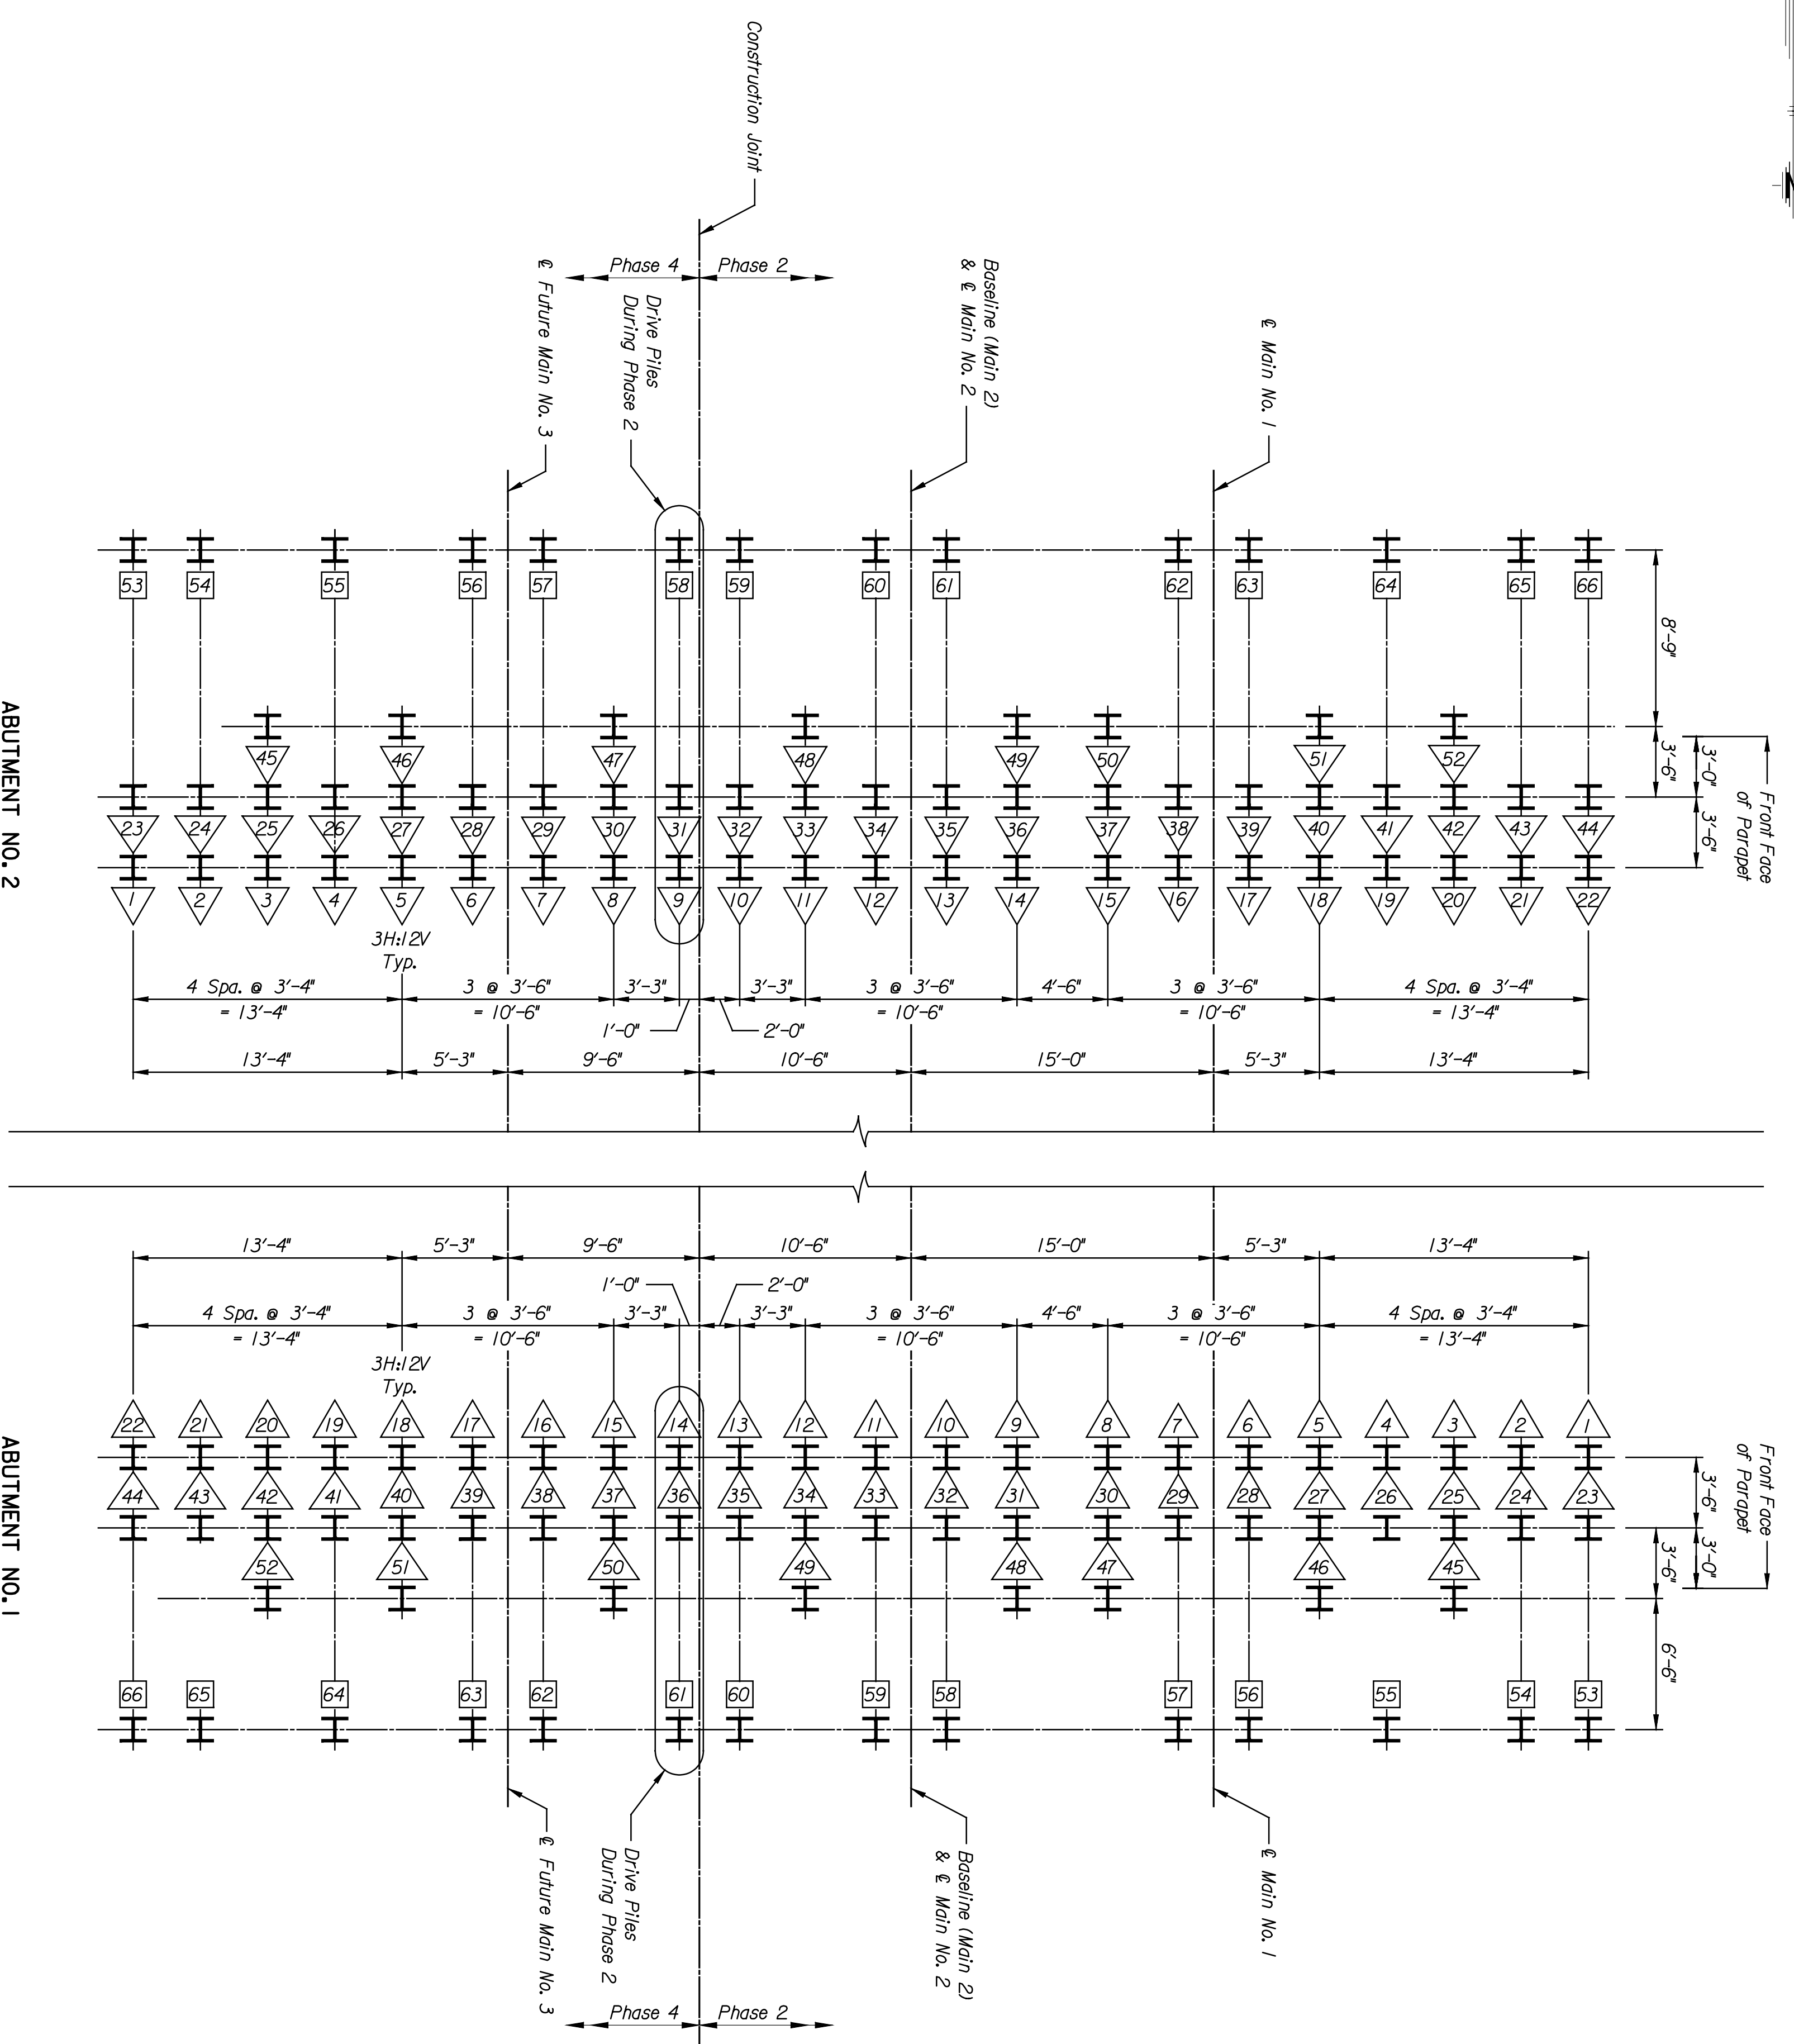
Construction Joint

Phase 4
Phase 2

℄ Future Main No. 3

Drive Piles During Phase 2

Baseline (Main 2) & ℄ Main No. 2

℄ Main No. 1

ABUTMENT NO. 2

53 54 55 56 57 58 59 60 61 62 63 64 65 66

8'-9"

45 46 47 48 49 50 51 52

3'-6"
3'-0"
3'-6"
Front Face of Parapet

23 24 25 26 27 28 29 30 31 32 33 34 35 36 37 38 39 40 41 42 43 44

1 2 3 4 5 6 7 8 9 10 11 12 13 14 15 16 17 18 19 20 21 22

3H:12V Typ.

4 Spa. @ 3'-4" = 13'-4"
3 @ 3'-6" = 10'-6"
3'-3"
1'-0"
3'-3"
2'-0"
3 @ 3'-6" = 10'-6"
4'-6"
3 @ 3'-6" = 10'-6"
4 Spa. @ 3'-4" = 13'-4"

13'-4"
5'-3"
9'-6"
10'-6"
15'-0"
5'-3"
13'-4"

13'-4"
5'-3"
9'-6"
10'-6"
15'-0"
5'-3"
13'-4"

1'-0"
2'-0"
4 Spa. @ 3'-4" = 13'-4"
3 @ 3'-6" = 10'-6"
3'-3"
3'-3"
3 @ 3'-6" = 10'-6"
4'-6"
3 @ 3'-6" = 10'-6"
4 Spa. @ 3'-4" = 13'-4"

3H:12V Typ.

ABUTMENT NO. 1

22 21 20 19 18 17 16 15 14 13 12 11 10 9 8 7 6 5 4 3 2 1

44 43 42 41 40 39 38 37 36 35 34 33 32 31 30 29 28 27 26 25 24 23

Front Face of Parapet
3'-6"
3'-0"
3'-6"

52 51 50 49 48 47 46 45

6'-6"

66 65 64 63 62 61 60 59 58 57 56 55 54 53

℄ Future Main No. 3

Drive Piles During Phase 2

Baseline (Main 2) & ℄ Main No. 2

℄ Main No. 1

Phase 4
Phase 2